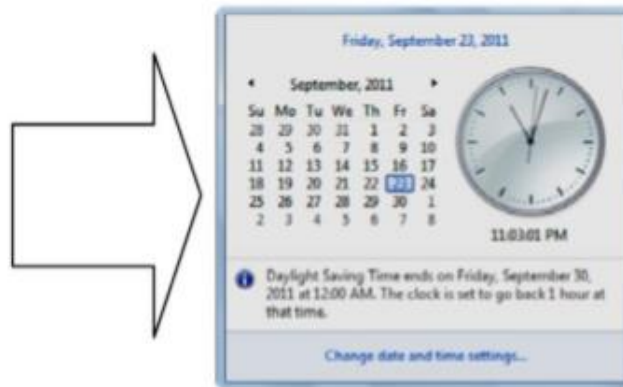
Friday, September 23, 2011

◂ September, 2011 ▸

| Su | Mo | Tu | We | Th | Fr | Sa |
|---|---|---|---|---|---|---|
| 28 | 29 | 30 | 31 | 1 | 2 | 3 |
| 4 | 5 | 6 | 7 | 8 | 9 | 10 |
| 11 | 12 | 13 | 14 | 15 | 16 | 17 |
| 18 | 19 | 20 | 21 | 22 | 23 | 24 |
| 25 | 26 | 27 | 28 | 29 | 30 | 1 |
| 2 | 3 | 4 | 5 | 6 | 7 | 8 |

11:03:01 PM

Daylight Saving Time ends on Friday, September 30, 2011 at 12:00 AM. The clock is set to go back 1 hour at that time.

Change date and time settings...